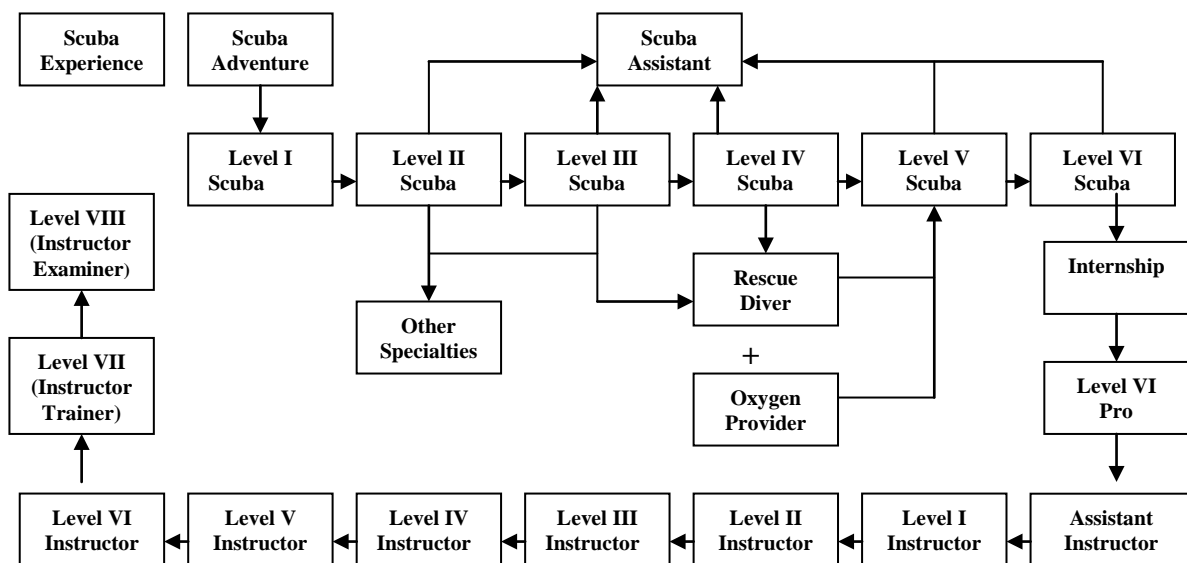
Scuba Experience

Scuba Adventure

Scuba Assistant

Level I Scuba

Level II Scuba

Level III Scuba

Level IV Scuba

Level V Scuba

Level VI Scuba

Level VIII (Instructor Examiner)

Rescue Diver

Internship

Other Specialties

+

Level VII (Instructor Trainer)

Oxygen Provider

Level VI Pro

Level VI Instructor

Level V Instructor

Level IV Instructor

Level III Instructor

Level II Instructor

Level I Instructor

Assistant Instructor